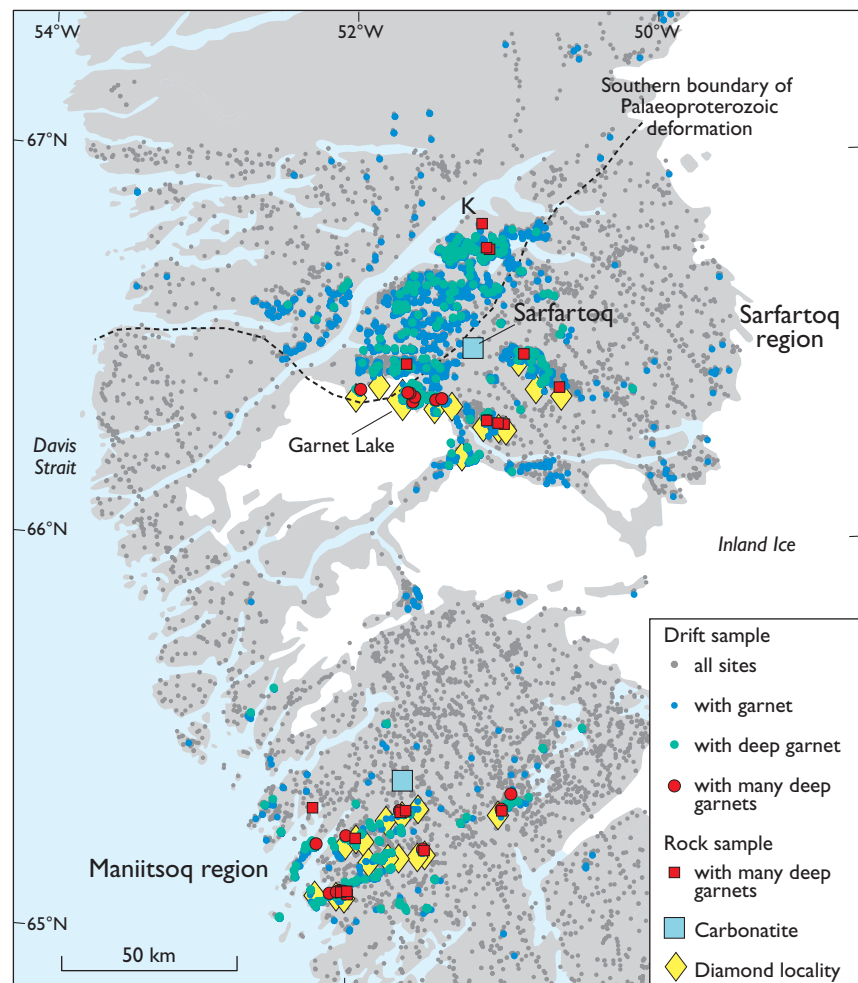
54°W
52°W
50°W
67°N
66°N
65°N
Southern boundary of Palaeoproterozoic deformation
K
Sarfartoq
Sarfartoq region
Garnet Lake
Davis Strait
Inland Ice
Maniitsoq region
50 km

Drift sample
all sites
with garnet
with deep garnet
with many deep garnets
Rock sample
with many deep garnets
Carbonatite
Diamond locality